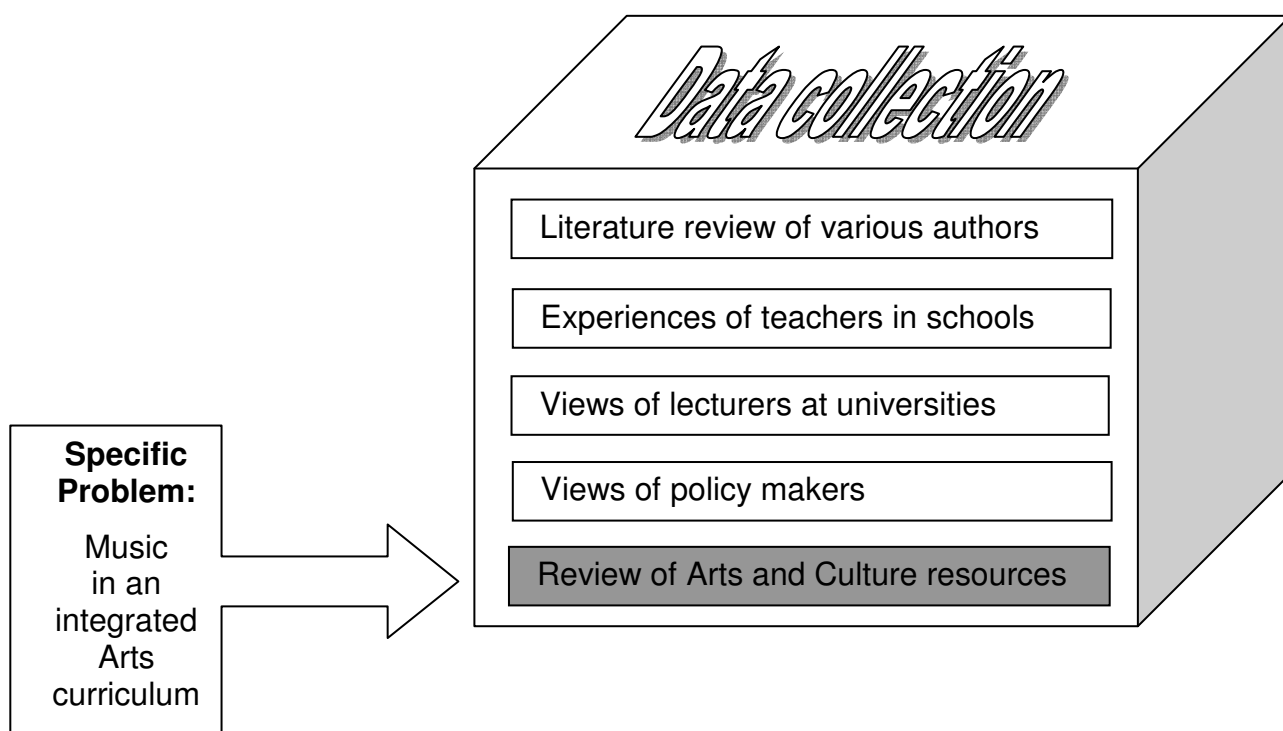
Data collection

Literature review of various authors

Experiences of teachers in schools

Views of lecturers at universities

Views of policy makers

Review of Arts and Culture resources

**Specific Problem:**

Music in an integrated Arts curriculum